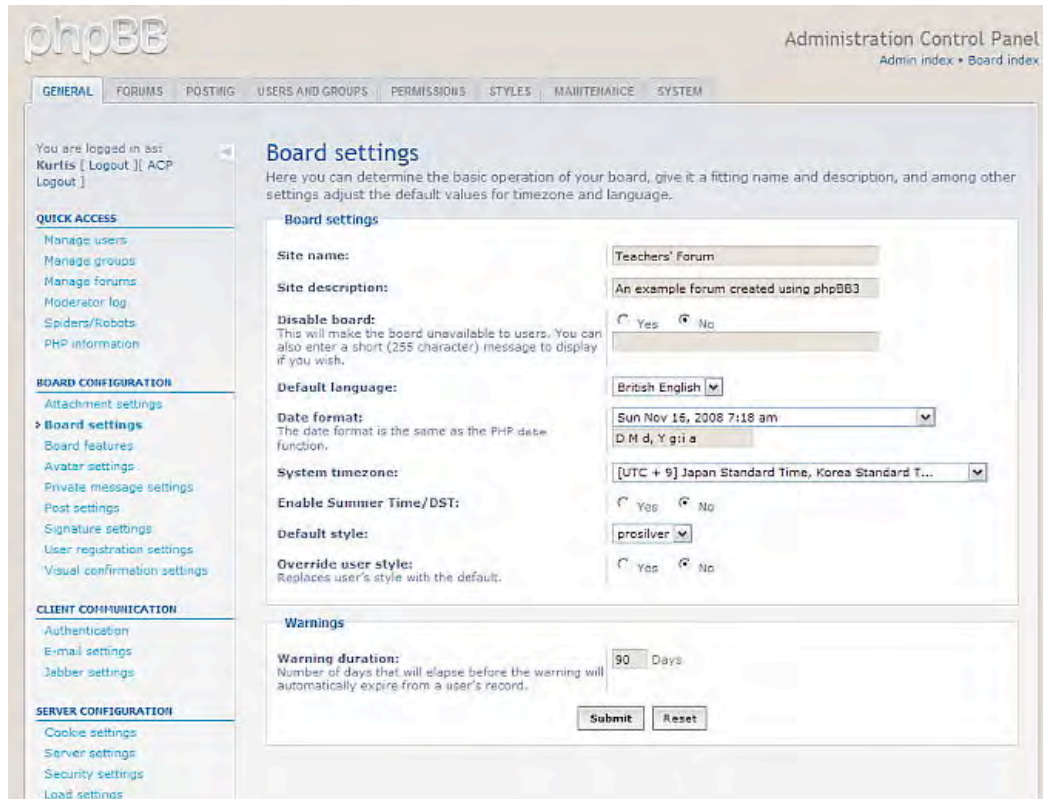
phpBB

Administration Control Panel
Admin index • Board index

GENERAL FORUMS POSTING USERS AND GROUPS PERMISSIONS STYLES MAINTENANCE SYSTEM

You are logged in as: Kurtis [ Logout ][ ACP Logout ]

QUICK ACCESS
Manage users
Manage groups
Manage forums
Moderator log
Spiders/Robots
PHP information

BOARD CONFIGURATION
Attachment settings
Board settings
Board features
Avatar settings
Private message settings
Post settings
Signature settings
User registration settings
Visual confirmation settings

CLIENT COMMUNICATION
Authentication
E-mail settings
Jabber settings

SERVER CONFIGURATION
Cookie settings
Server settings
Security settings
Load settings

Board settings

Here you can determine the basic operation of your board, give it a fitting name and description, and among other settings adjust the default values for timezone and language.

Board settings

Site name: Teachers' Forum

Site description: An example forum created using phpBB3

Disable board:
This will make the board unavailable to users. You can also enter a short (255 character) message to display if you wish.
Yes No

Default language: British English

Date format:
The date format is the same as the PHP date function.
Sun Nov 16, 2008 7:18 am
D M d, Y g:i a

System timezone: [UTC + 9] Japan Standard Time, Korea Standard T...

Enable Summer Time/DST: Yes No

Default style: prosilver

Override user style:
Replaces user's style with the default.
Yes No

Warnings

Warning duration:
Number of days that will elapse before the warning will automatically expire from a user's record.
90 Days

Submit Reset